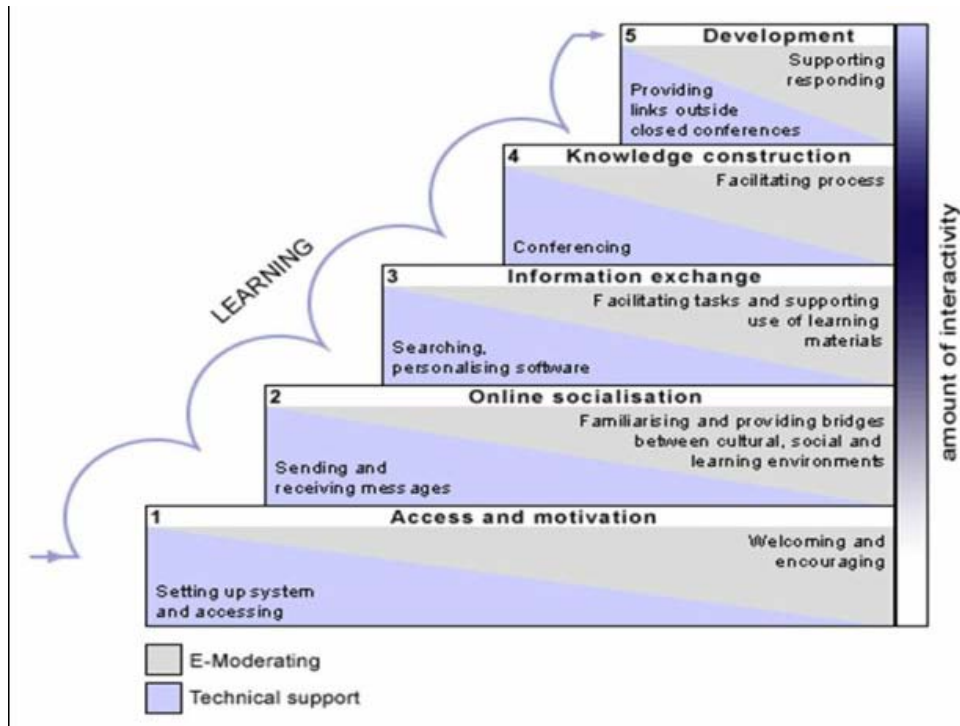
5 Development

Supporting responding

Providing links outside closed conferences

4 Knowledge construction

Facilitating process

Conferencing

3 Information exchange

Facilitating tasks and supporting use of learning materials

Searching, personalising software

2 Online socialisation

Familiarising and providing bridges between cultural, social and learning environments

Sending and receiving messages

1 Access and motivation

Welcoming and encouraging

Setting up system and accessing

LEARNING

amount of interactivity

E-Moderating

Technical support